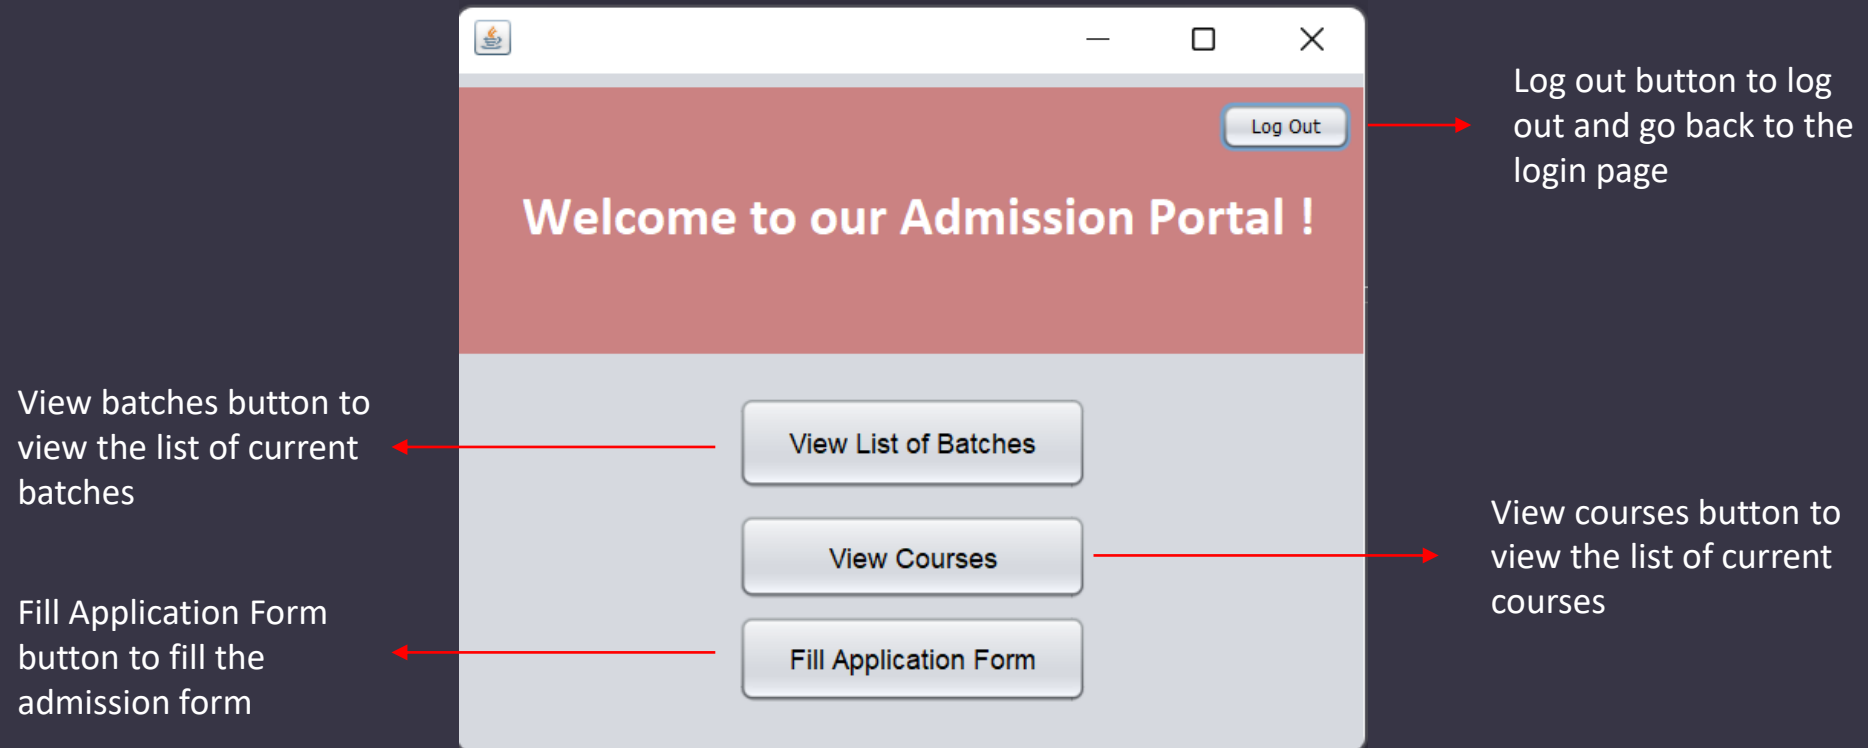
Log Out

Log out button to log out and go back to the login page

Welcome to our Admission Portal !

View batches button to view the list of current batches

View List of Batches

View Courses

View courses button to view the list of current courses

Fill Application Form button to fill the admission form

Fill Application Form